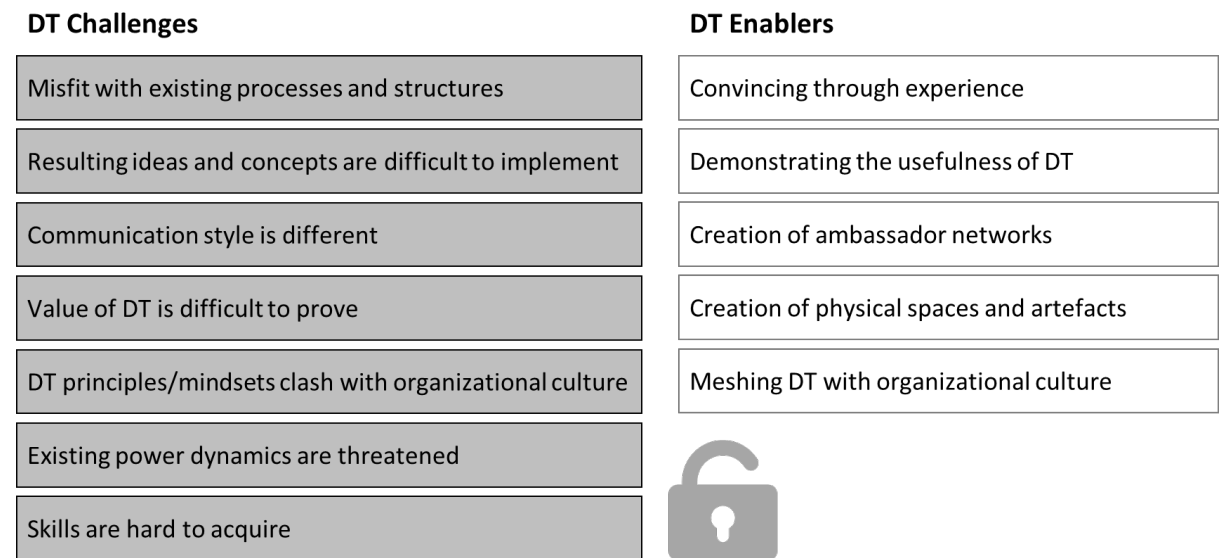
DT Challenges

Misfit with existing processes and structures

Resulting ideas and concepts are difficult to implement

Communication style is different

Value of DT is difficult to prove

DT principles/mindsets clash with organizational culture

Existing power dynamics are threatened

Skills are hard to acquire

DT Enablers

Convincing through experience

Demonstrating the usefulness of DT

Creation of ambassador networks

Creation of physical spaces and artefacts

Meshing DT with organizational culture